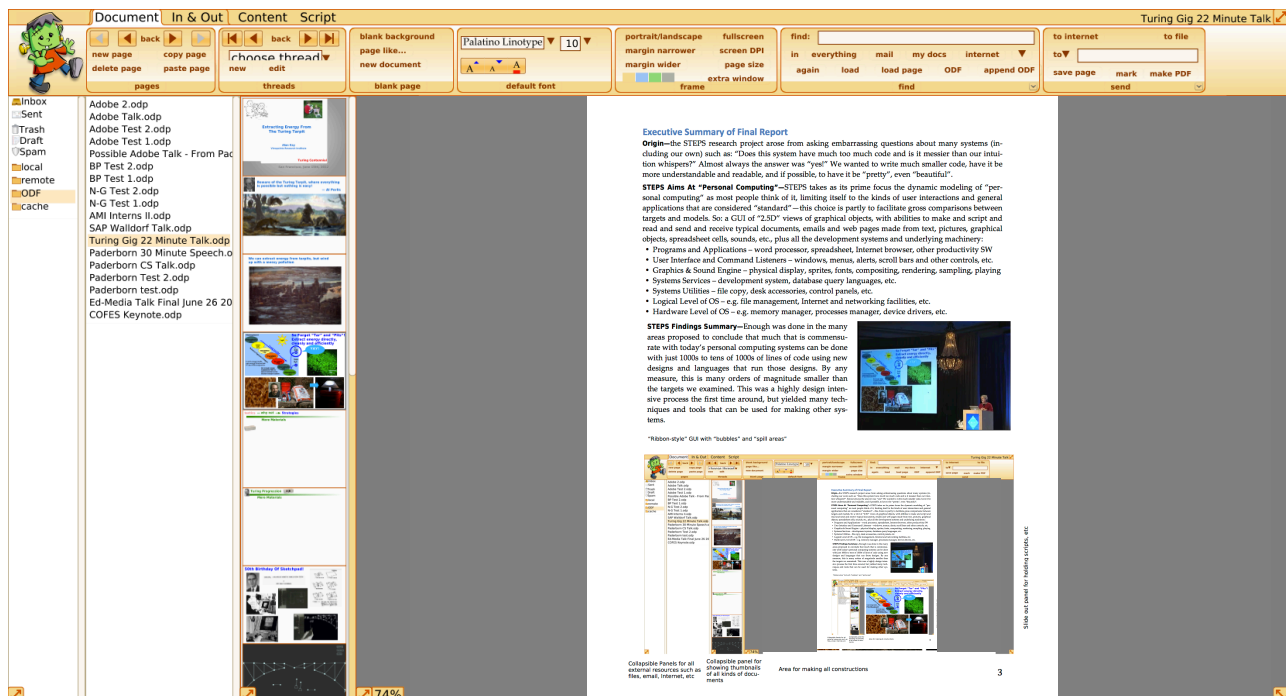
Document In & Out Content Script

Turing Gig 22 Minute Talk

back
new page copy page
delete page paste page
pages

back
choose thread
new edit
threads

blank background
page like...
new document
blank page

Palatino Linotype 10
default font

portrait/landscape fullscreen
margin narrower screen DPI
margin wider page size
extra window
frame

find:
in everything mail my docs internet
again load load page ODF append ODF
find

to internet to file
to
save page mark make PDF
send

Inbox
Sent
Trash
Draft
Spam
local
remote
ODF
cache

Adobe 2.odp
Adobe Talk.odp
Adobe Test 2.odp
Adobe Test 1.odp
Possible Adobe Talk - From Pac
BP Test 2.odp
BP Test 1.odp
N-G Test 2.odp
N-G Test 1.odp
AMI Interns II.odp
SAP Walldorf Talk.odp
Turing Gig 22 Minute Talk.odp
Paderborn 30 Minute Speech.o
Paderborn CS Talk.odp
Paderborn Test 2.odp
Paderborn test.odp
Ed-Media Talk Final June 26 20
COFES Keynote.odp

Extracting Energy From The Turing Tarpit

Turing Gig 22 Minute Talk

Beware of the Turing Tarpit, where everything is possible but nothing is easy!

We can extract energy from tarpits, but end up with a messy pollution

Re-Forget "For" and "File" Extract energy directly, cleanly and efficiently

20th Birthday Of Sketchpad!

74%

Executive Summary of Final Report

Origin—the STEPS research project arose from asking embarrassing questions about many systems (including our own) such as: "Does this system have much too much code and is it messier than our intuition whispers?" Almost always the answer was "yes!" We wanted to write much smaller code, have it be more understandable and readable, and if possible, to have it be "pretty", even "beautiful".

STEPS Aims At "Personal Computing"—STEPS takes as its prime focus the dynamic modeling of "personal computing" as most people think of it, limiting itself to the kinds of user interactions and general applications that are considered "standard"—this choice is partly to facilitate gross comparisons between targets and models. So: a GUI of "2.5D" views of graphical objects, with abilities to make and script and read and send and receive typical documents, emails and web pages made from text, pictures, graphical objects, spreadsheet cells, sounds, etc., plus all the development systems and underlying machinery:
• Programs and Applications – word processor, spreadsheet, Internet browser, other productivity SW
• User Interface and Command Listeners – windows, menus, alerts, scroll bars and other controls, etc.
• Graphics & Sound Engine – physical display, sprites, fonts, compositing, rendering, sampling, playing
• Systems Services – development system, database query languages, etc.
• Systems Utilities – file copy, desk accessories, control panels, etc.
• Logical Level of OS – e.g. file management, Internet and networking facilities, etc.
• Hardware Level of OS – e.g. memory manager, processes manager, device drivers, etc.

STEPS Findings Summary—Enough was done in the many areas proposed to conclude that much that is commensurate with today's personal computing systems can be done with just 1000s to tens of 1000s of lines of code using new designs and languages that run those designs. By any measure, this is many orders of magnitude smaller than the targets we examined. This was a highly design intensive process the first time around, but yielded many techniques and tools that can be used for making other systems.

"Ribbon-style" GUI with "bubbles" and "spill areas"

Slide out panel for holding scripts, etc.

Collapsible Panels for all external resources such as files, email, Internet, etc

Collapsible panel for showing thumbnails of all kinds of documents

Area for making all constructions

3